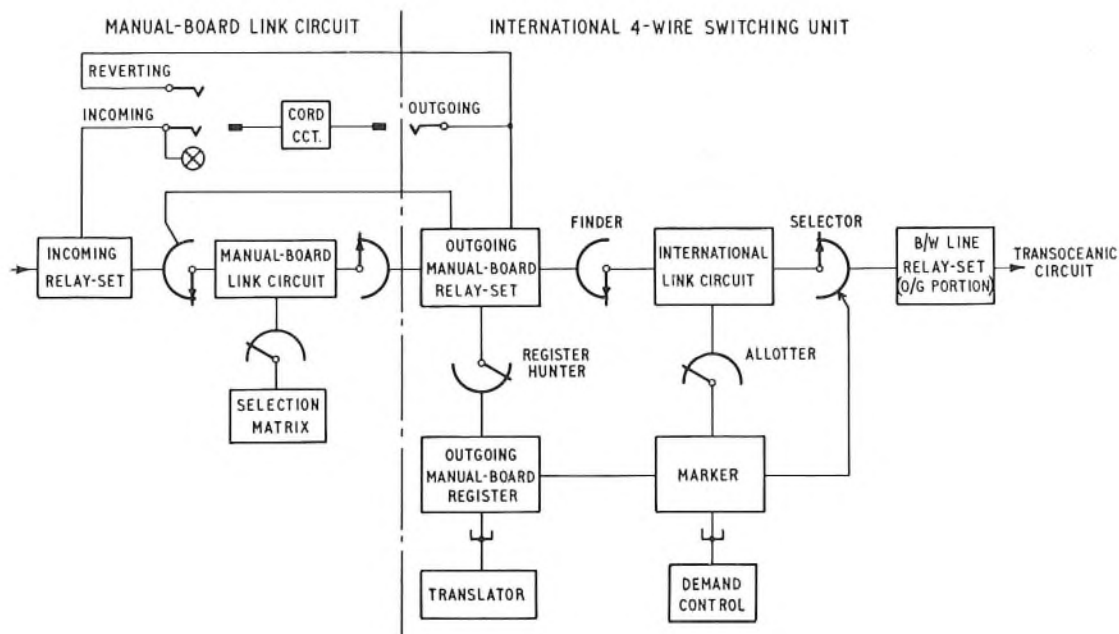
MANUAL-BOARD LINK CIRCUIT

INTERNATIONAL 4-WIRE SWITCHING UNIT

REVERTING

INCOMING

CORD CCT.

OUTGOING

INCOMING RELAY-SET

MANUAL-BOARD LINK CIRCUIT

OUTGOING MANUAL-BOARD RELAY-SET

FINDER

INTERNATIONAL LINK CIRCUIT

SELECTOR

B/W LINE RELAY-SET (O/G PORTION)

TRANSOCEANIC CIRCUIT

SELECTION MATRIX

REGISTER HUNTER

ALLOTTER

OUTGOING MANUAL-BOARD REGISTER

MARKER

TRANSLATOR

DEMAND CONTROL